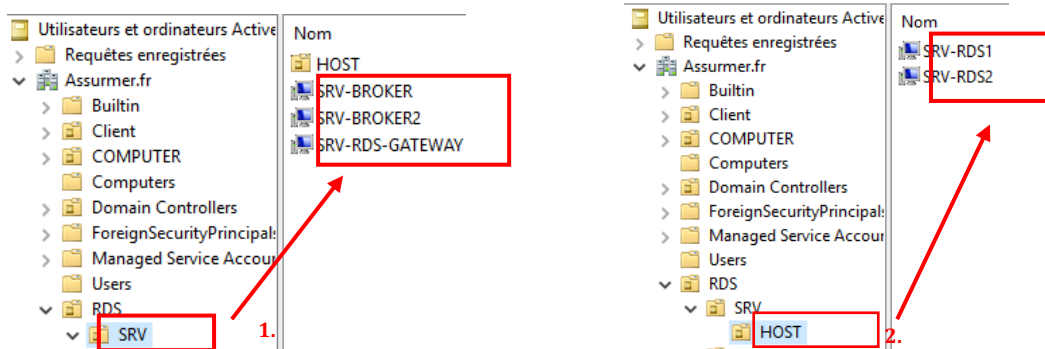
Utilisateurs et ordinateurs Active
Requêtes enregistrées
Assurmer.fr
Builtin
Client
COMPUTER
Computers
Domain Controllers
ForeignSecurityPrincipals
Managed Service Accour
Users
RDS
SRV

Nom
HOST
SRV-BROKER
SRV-BROKER2
SRV-RDS-GATEWAY

1.

Utilisateurs et ordinateurs Active
Requêtes enregistrées
Assurmer.fr
Builtin
Client
COMPUTER
Computers
Domain Controllers
ForeignSecurityPrincipals
Managed Service Accour
Users
RDS
SRV
HOST

Nom
SRV-RDS1
SRV-RDS2

2.